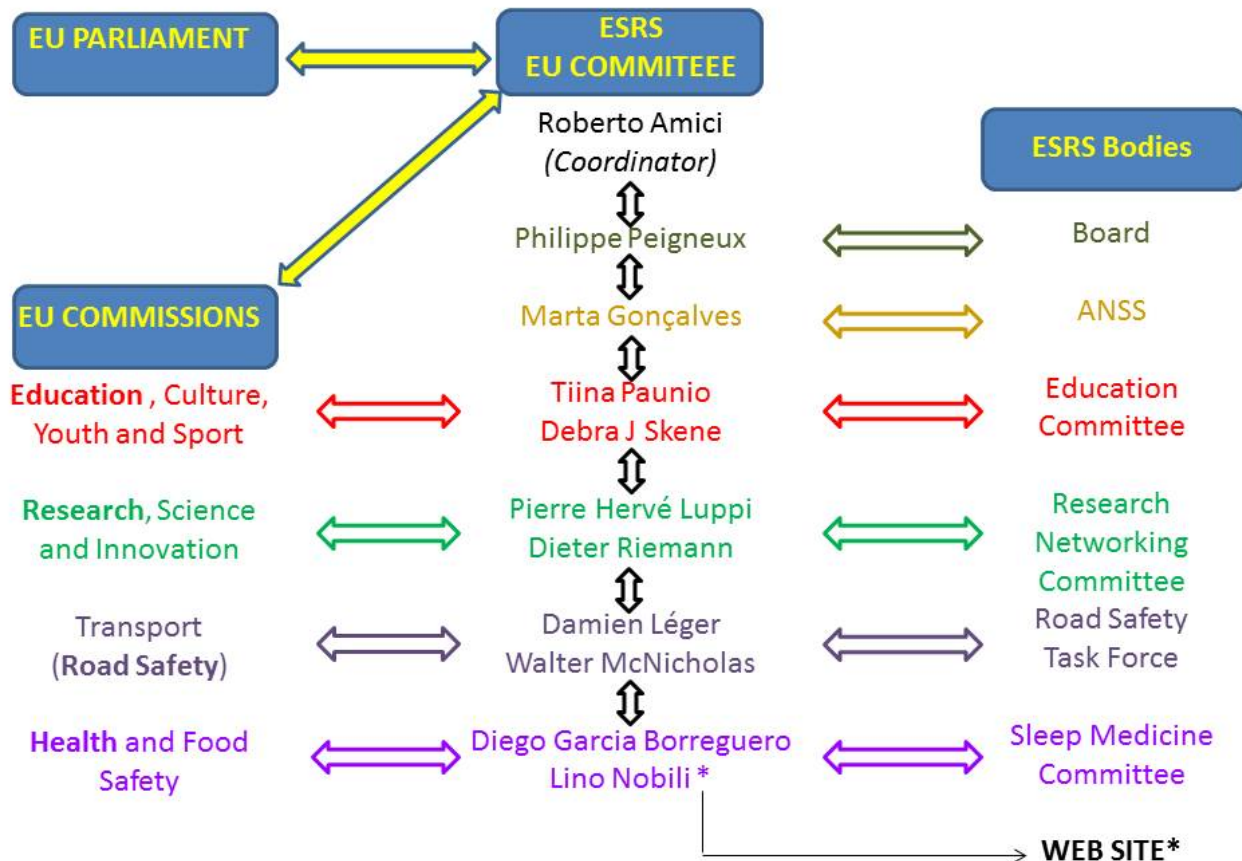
EU PARLIAMENT

ESRS
EU COMMITEEE

Roberto Amici
(Coordinator)

ESRS Bodies

Philippe Peigneux

Board

EU COMMISSIONS

Marta Gonçalves

ANSS

Education , Culture, Youth and Sport

Tiina Paunio
Debra J Skene

Education Committee

Research, Science and Innovation

Pierre Hervé Luppi
Dieter Riemann

Research Networking Committee

Transport (Road Safety)

Damien Léger
Walter McNicholas

Road Safety Task Force

Health and Food Safety

Diego Garcia Borreguero
Lino Nobili *

Sleep Medicine Committee

WEB SITE*